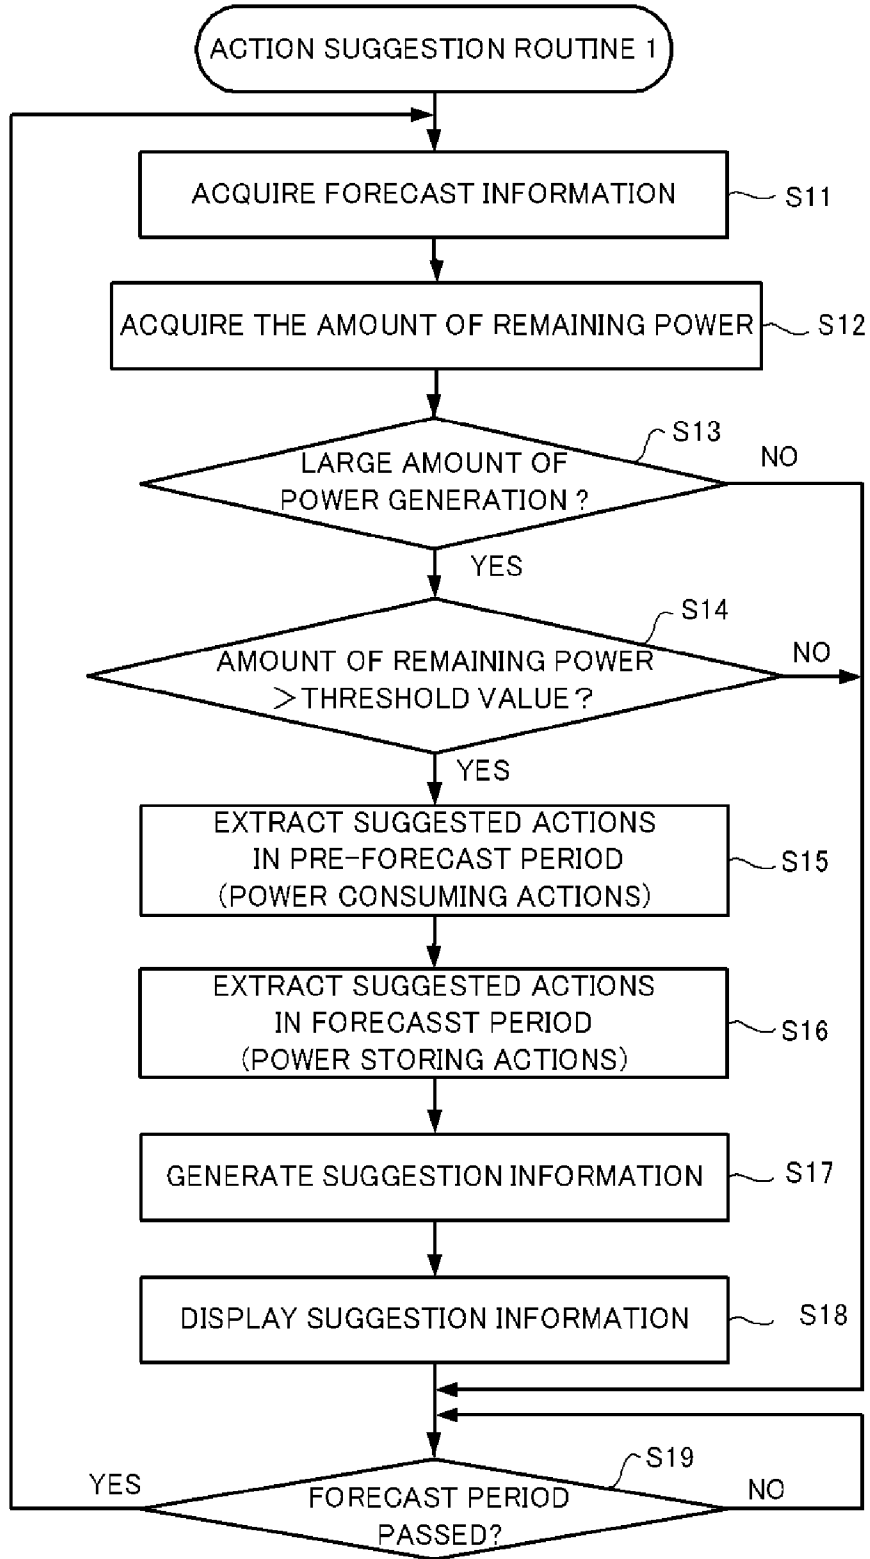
ACTION SUGGESTION ROUTINE 1

ACQUIRE FORECAST INFORMATION

S11

ACQUIRE THE AMOUNT OF REMAINING POWER

S12

S13

LARGE AMOUNT OF POWER GENERATION ?

NO

YES

S14

AMOUNT OF REMAINING POWER ＞THRESHOLD VALUE ?

NO

YES

EXTRACT SUGGESTED ACTIONS IN PRE-FORECAST PERIOD (POWER CONSUMING ACTIONS)

S15

EXTRACT SUGGESTED ACTIONS IN FORECASST PERIOD (POWER STORING ACTIONS)

S16

GENERATE SUGGESTION INFORMATION

S17

DISPLAY SUGGESTION INFORMATION

S18

S19

YES

FORECAST PERIOD PASSED?

NO